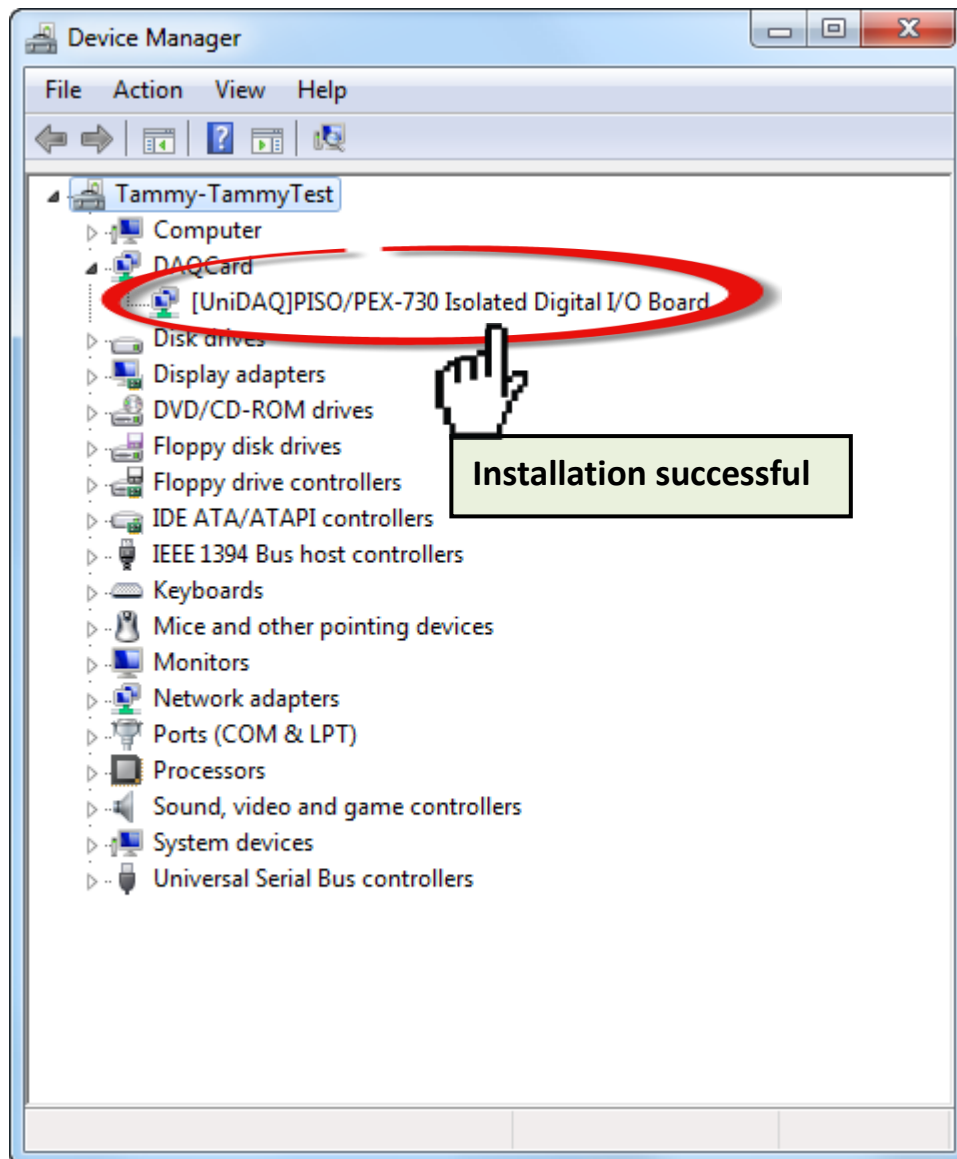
Device Manager

File Action View Help

Tammy-TammyTest
Computer
DAQCard
[UniDAQ]PISO/PEX-730 Isolated Digital I/O Board
Disk drives
Display adapters
DVD/CD-ROM drives
Floppy disk drives
Floppy drive controllers
IDE ATA/ATAPI controllers
IEEE 1394 Bus host controllers
Keyboards
Mice and other pointing devices
Monitors
Network adapters
Ports (COM & LPT)
Processors
Sound, video and game controllers
System devices
Universal Serial Bus controllers

Installation successful